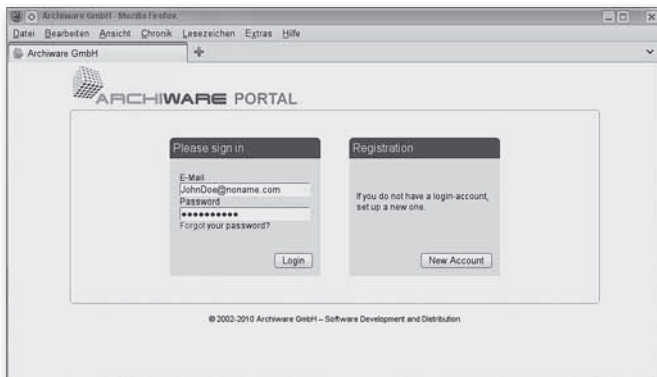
Archiware GmbH - Mozilla Firefox

Datei Bearbeiten Ansicht Chronik Lesezeichen Extras Hilfe

Archiware GmbH

ARCHIWARE PORTAL

Please sign in

E-Mail
JohnDoe@noname.com
Password
•••••••••••
Forgot your password?

Login

Registration

If you do not have a login-account, set up a new one.

New Account

© 2002-2010 Archiware GmbH – Software Development and Distribution